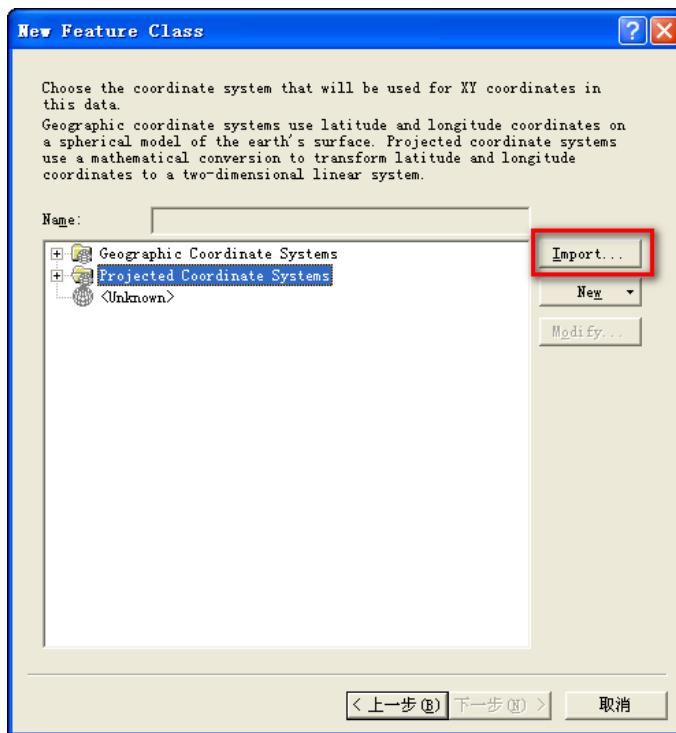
New Feature Class

Choose the coordinate system that will be used for XY coordinates in this data.
Geographic coordinate systems use latitude and longitude coordinates on a spherical model of the earth's surface. Projected coordinate systems use a mathematical conversion to transform latitude and longitude coordinates to a two-dimensional linear system.

Name:

Geographic Coordinate Systems
Projected Coordinate Systems
<Unknown>

Import...
New
Modify...

< 上一步(B) 下一步(N) > 取消